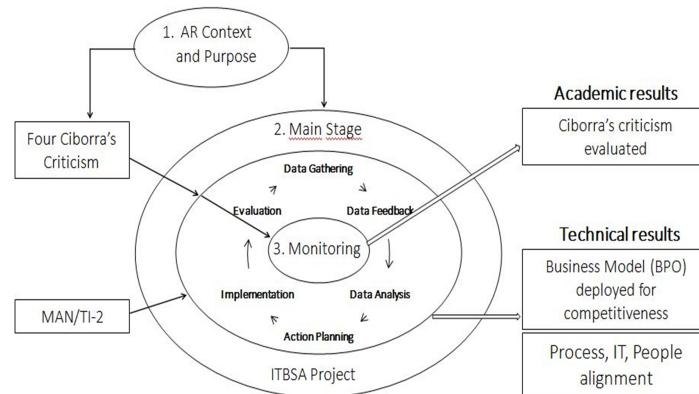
1. AR Context and Purpose

Four Ciborra's Criticism

2. Main Stage

Data Gathering

Evaluation

Data Feedback

3. Monitoring

Implementation

Data Analysis

Action Planning

ITBSA Project

MAN/TI-2

Academic results

Ciborra's criticism evaluated

Technical results

Business Model (BPO) deployed for competitiveness

Process, IT, People alignment